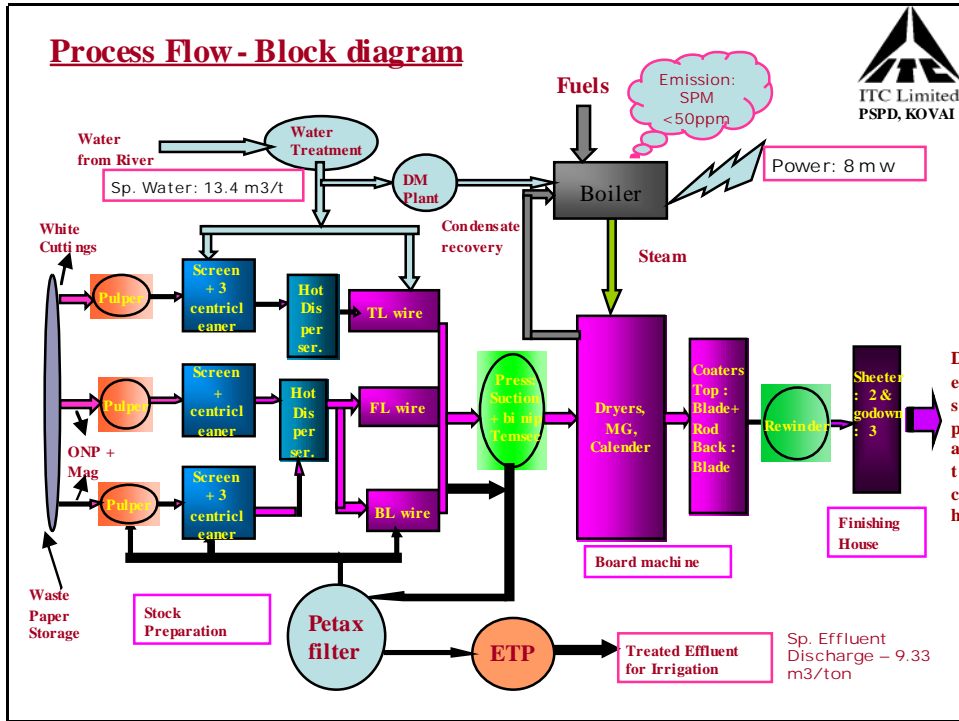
Process Flow - Block diagram

ITC Limited
PSPD, KOVAI

Fuels

Emission: SPM <50ppm

Water from River

Water Treatment

Sp. Water: 13.4 m3/t

DM Plant

Boiler

Power: 8 m w

Condensate recovery

Steam

White Cuttings

Pulper

Screen + 3 centricleaner

Hot Disperser.

TL wire

Pulper

Screen + centricleaner

Hot Disperser.

FL wire

Press Suction + bi nip Temsec

Dryers, MG, Calender

Coaters Top : Blade+ Rod Back : Blade

Rewinder

Sheeter : 2 & godown : 3

D
e
s
p
a
t
c
h

ONP + Mag

Pulper

Screen + 3 centricleaner

BL wire

Finishing House

Board machine

Waste Paper Storage

Stock Preparation

Petax filter

ETP

Treated Effluent for Irrigation

Sp. Effluent Discharge – 9.33 m3/ton